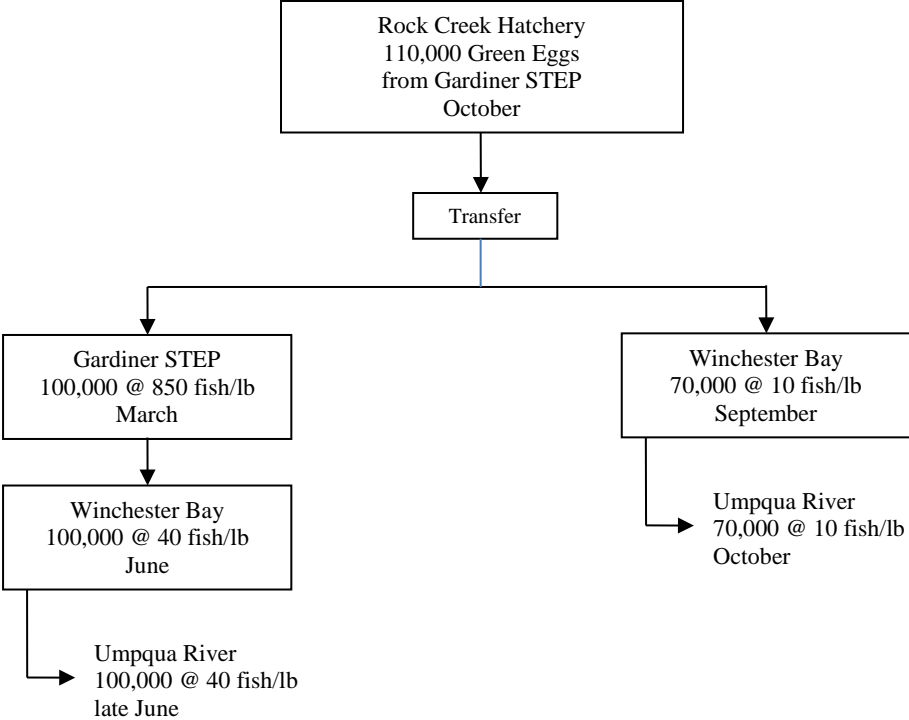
Rock Creek Hatchery
110,000 Green Eggs
from Gardiner STEP
October

Transfer

Gardiner STEP
100,000 @ 850 fish/lb
March

Winchester Bay
100,000 @ 40 fish/lb
June

Umpqua River
100,000 @ 40 fish/lb
late June

Winchester Bay
70,000 @ 10 fish/lb
September

Umpqua River
70,000 @ 10 fish/lb
October